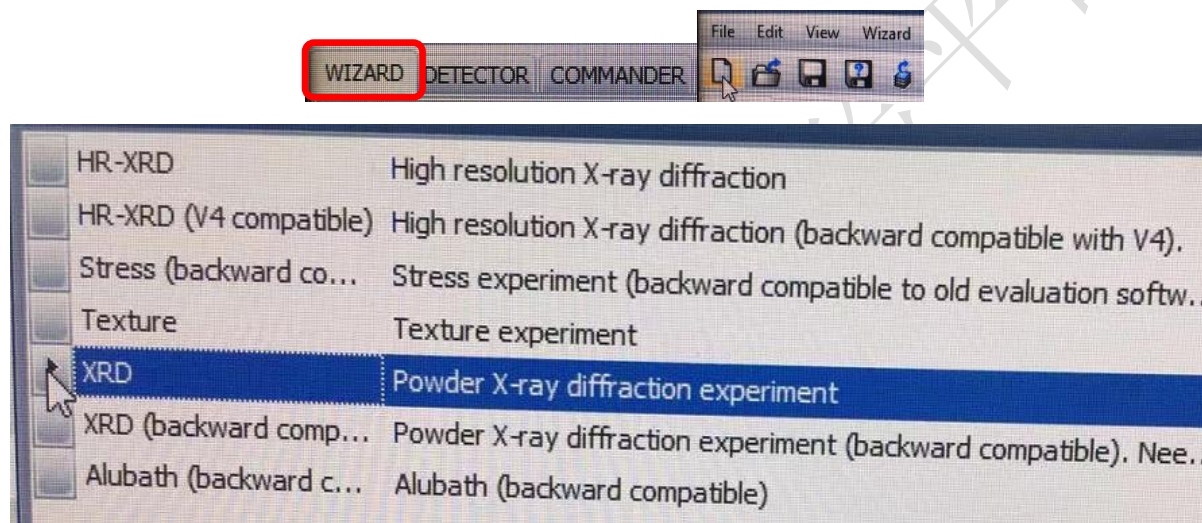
WIZARD DETECTOR COMMANDER

File Edit View Wizard

| | |
|---|---|
| HR-XRD | High resolution X-ray diffraction |
| HR-XRD (V4 compatible) | High resolution X-ray diffraction (backward compatible with V4). |
| Stress (backward co... | Stress experiment (backward compatible to old evaluation softw... |
| Texture | Texture experiment |
| XRD | Powder X-ray diffraction experiment |
| XRD (backward comp... | Powder X-ray diffraction experiment (backward compatible). Nee... |
| Alubath (backward c... | Alubath (backward compatible) |